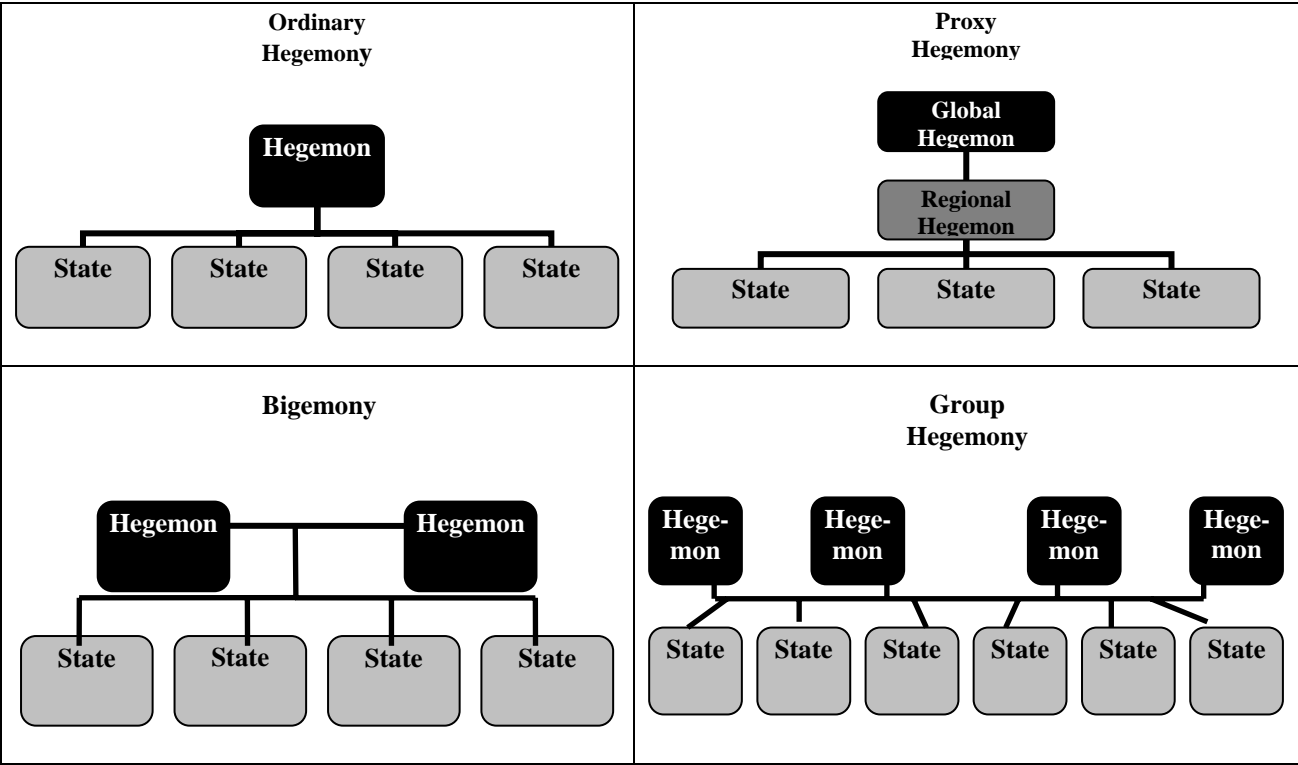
| Ordinary Hegemony | Proxy Hegemony |
|---|---|
| Hegemon<br>State State State State | Global Hegemon<br>Regional Hegemon<br>State State State |
| **Bigemony** | **Group Hegemony** |
| Hegemon Hegemon<br>State State State State | Hegemon Hegemon Hegemon Hegemon<br>State State State State State State |